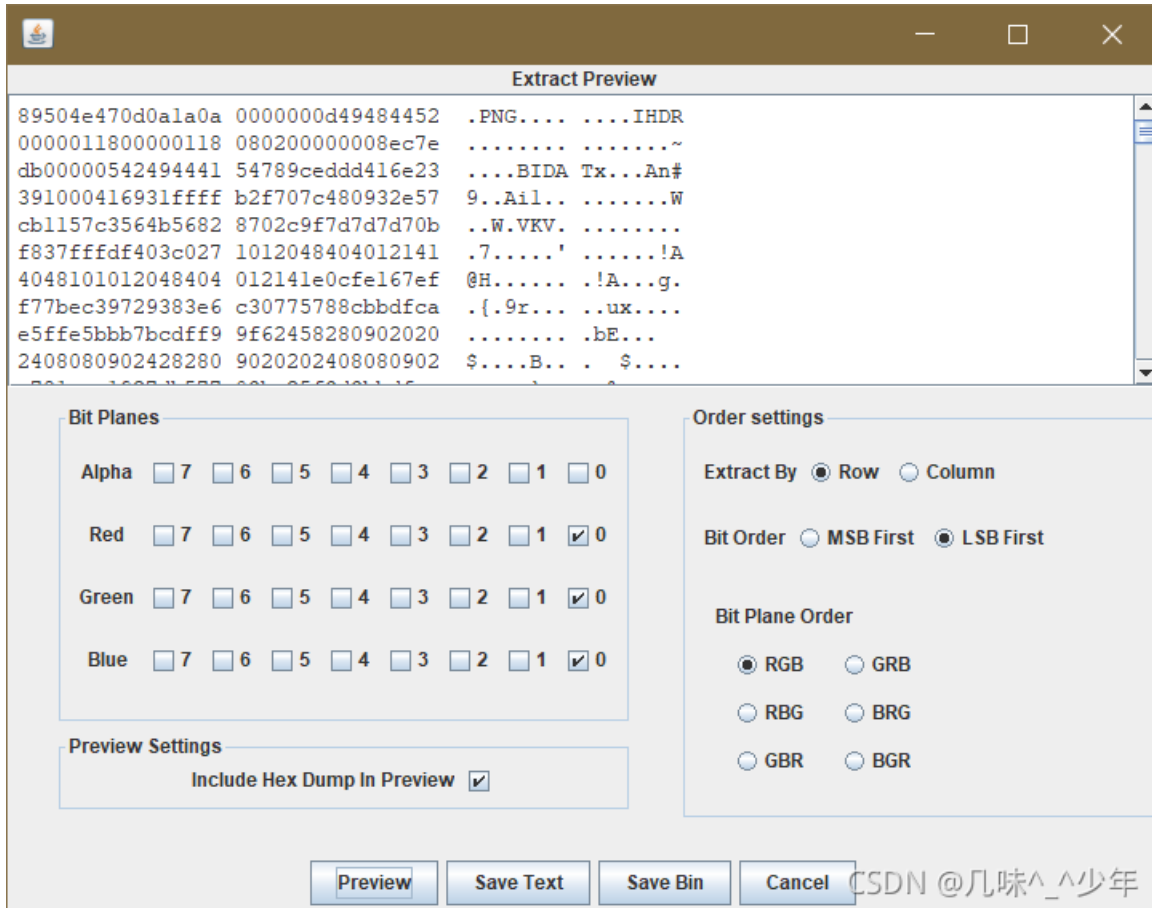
Extract Preview

89504e470d0a1a0a 0000000d49484452 .PNG.... ....IHDR
0000011800000118 080200000008ec7e ........ .......~
db00000542494441 54789ceddd416e23 ....BIDA Tx...An#
391000416931ffff b2f707c480932e57 9..Ail.. .......W
cb1157c3564b5682 8702c9f7d7d7d70b ..W.VKV. ........
f837fffdf403c027 1012048404012141 .7.....' ......!A
4048101012048404 012141e0cfe167ef @H...... .!A...g.
f77bec39729383e6 c30775788cbbdfca .{.9r... ..ux....
e5ffe5bbb7bcdff9 9f62458280902020 ........ .bE...
2408080902428280 9020202408080902 $....B.. . $....
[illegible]

Bit Planes

Alpha 7 6 5 4 3 2 1 0

Red 7 6 5 4 3 2 1 0

Green 7 6 5 4 3 2 1 0

Blue 7 6 5 4 3 2 1 0

Preview Settings

Include Hex Dump In Preview

Order settings

Extract By Row Column

Bit Order MSB First LSB First

Bit Plane Order

RGB GRB

RBG BRG

GBR BGR

Preview Save Text Save Bin Cancel

CSDN @几味^_^少年